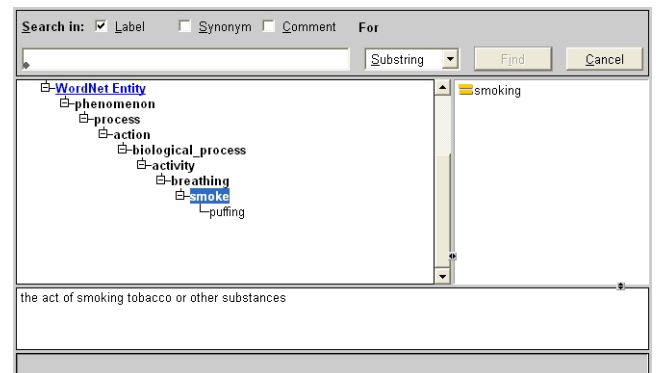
Search in: ☑ Label ☐ Synonym ☐ Comment For

Substring

Find

Cancel

WordNet Entity
phenomenon
process
action
biological_process
activity
breathing
smoke
puffing

smoking

the act of smoking tobacco or other substances